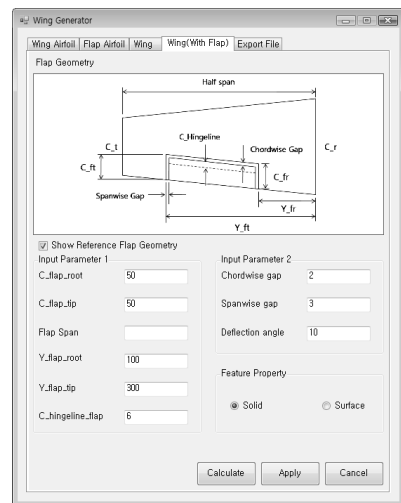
Wing Generator

Wing Airfoil | Flap Airfoil | Wing | Wing(With Flap) | Export File

Flap Geometry

Half span

C_t

C_Hingeline

Chordwise Gap

C_r

C_ft

C_fr

Spanwise Gap

Y_fr

Y_ft

Show Reference Flap Geometry

Input Parameter 1

C_flap_root 50

C_flap_tip 50

Flap Span

Y_flap_root 100

Y_flap_tip 300

C_hingeline_flap 6

Input Parameter 2

Chordwise gap 2

Spanwise gap 3

Deflection angle 10

Feature Property

Solid

Surface

Calculate

Apply

Cancel